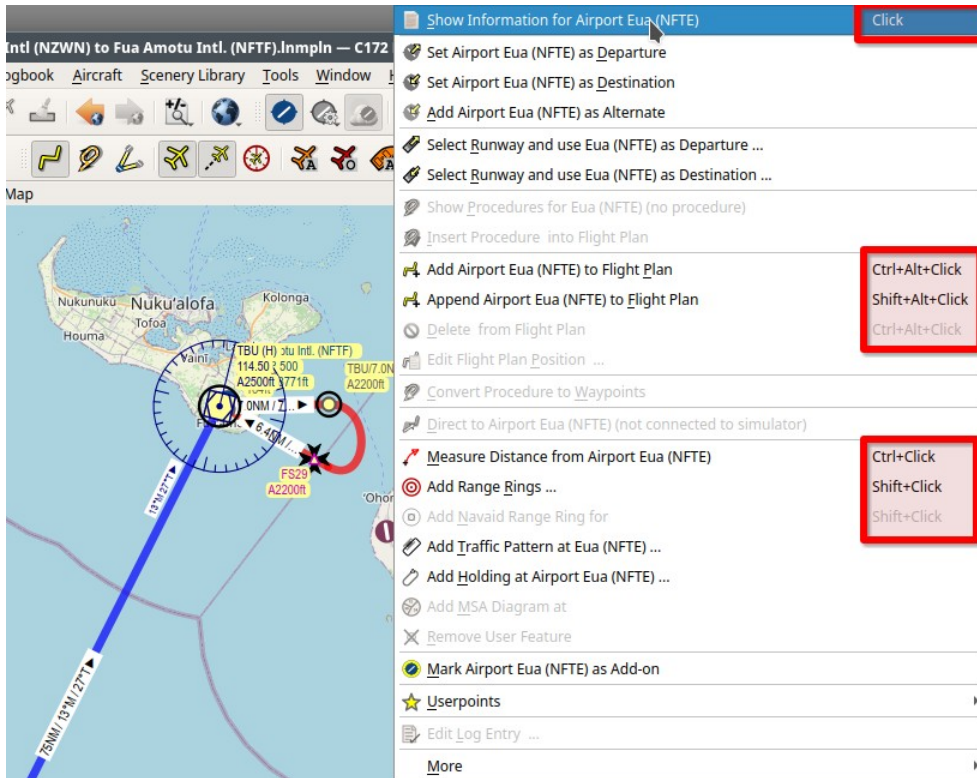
Intl (NZWN) to Fua Amotu Intl. (NFTF).lnmpln — C172

ogbook Aircraft Scenery Library Tools Window

Map

Nukunuku Nuku'alofa Kolonga
Tofoa
Houma
Vaini
TBU (H) otu Intl. (NFTF)
114.50 500
A2500ft 771ft
0NM / 7
6.4NM /
TBU/7.0N
A2200ft
FS29
A2200ft
'Ohor
13°M/27°T
75NM / 13°M / 27°T

Show Information for Airport Eua (NFTE) | Click
Set Airport Eua (NFTE) as Departure
Set Airport Eua (NFTE) as Destination
Add Airport Eua (NFTE) as Alternate
Select Runway and use Eua (NFTE) as Departure ...
Select Runway and use Eua (NFTE) as Destination ...
Show Procedures for Eua (NFTE) (no procedure)
Insert Procedure into Flight Plan
Add Airport Eua (NFTE) to Flight Plan | Ctrl+Alt+Click
Append Airport Eua (NFTE) to Flight Plan | Shift+Alt+Click
Delete from Flight Plan | Ctrl+Alt+Click
Edit Flight Plan Position ...
Convert Procedure to Waypoints
Direct to Airport Eua (NFTE) (not connected to simulator)
Measure Distance from Airport Eua (NFTE) | Ctrl+Click
Add Range Rings ... | Shift+Click
Add Navaid Range Ring for | Shift+Click
Add Traffic Pattern at Eua (NFTE) ...
Add Holding at Airport Eua (NFTE) ...
Add MSA Diagram at
Remove User Feature
Mark Airport Eua (NFTE) as Add-on
Userpoints
Edit Log Entry ...
More